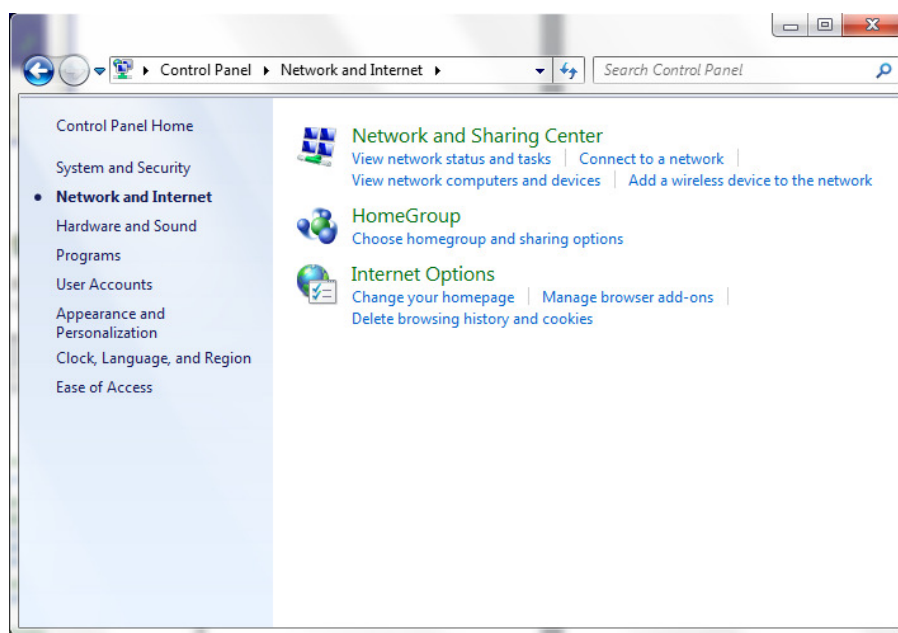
▸ Control Panel ▸ Network and Internet ▸

Search Control Panel

Control Panel Home

System and Security

Network and Internet

Hardware and Sound

Programs

User Accounts

Appearance and Personalization

Clock, Language, and Region

Ease of Access

Network and Sharing Center

View network status and tasks | Connect to a network |

View network computers and devices | Add a wireless device to the network

HomeGroup

Choose homegroup and sharing options

Internet Options

Change your homepage | Manage browser add-ons |

Delete browsing history and cookies